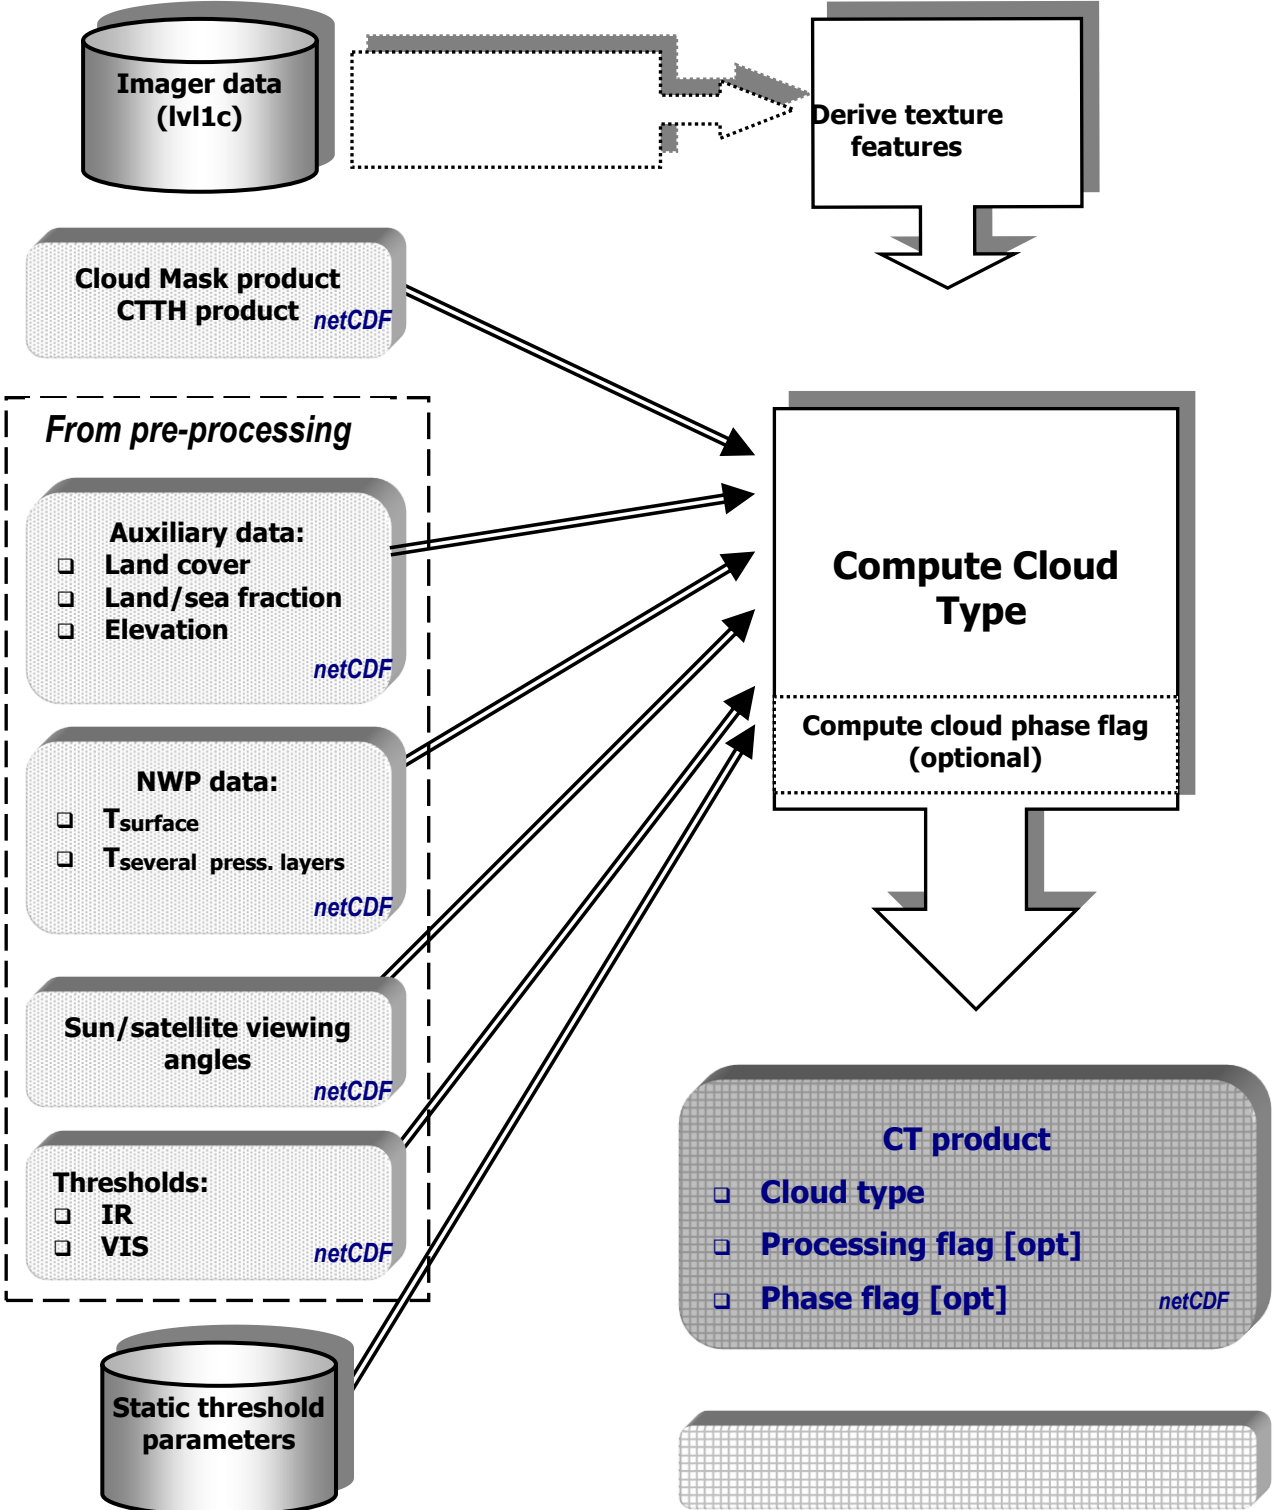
Imager data (lvl1c)

Derive texture features

Cloud Mask product
CTTH product netCDF

From pre-processing

Auxiliary data:
❑ Land cover
❑ Land/sea fraction
❑ Elevation
netCDF

NWP data:
❑ $T_{surface}$
❑ $T_{several\ press.\ layers}$
netCDF

Sun/satellite viewing angles
netCDF

Thresholds:
❑ IR
❑ VIS
netCDF

Static threshold parameters

Compute Cloud Type

Compute cloud phase flag (optional)

CT product
❑ Cloud type
❑ Processing flag [opt]
❑ Phase flag [opt]
netCDF